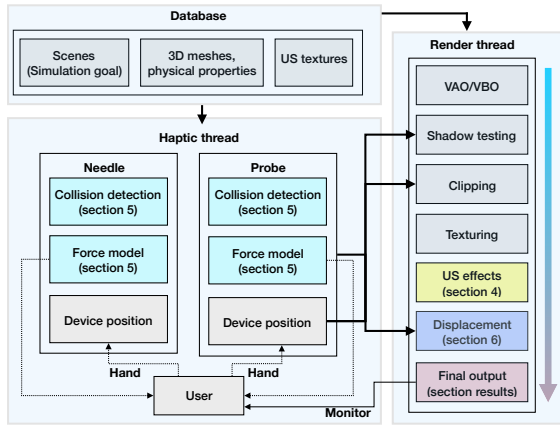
Database

Scenes (Simulation goal)

3D meshes, physical properties

US textures

Render thread

VAO/VBO

Shadow testing

Clipping

Texturing

US effects (section 4)

Displacement (section 6)

Final output (section results)

Haptic thread

Needle

Collision detection (section 5)

Force model (section 5)

Device position

Probe

Collision detection (section 5)

Force model (section 5)

Device position

Hand

Hand

User

Monitor